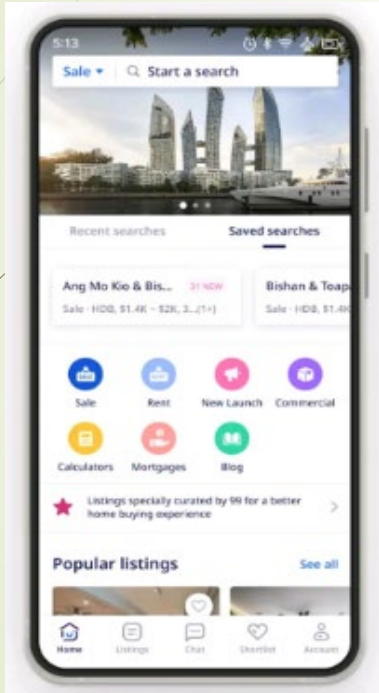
5:13

Sale ▾ Start a search

Recent searches Saved searches

Ang Mo Kio & Bis... 31 NEW
Sale · HDB, $1.4K – $2K, 3...(1+)

Bishan & Toap
Sale · HDB, $1.4K

Sale Rent New Launch Commercial
Calculators Mortgages Blog

Listings specially curated by 99 for a better home buying experience

Popular listings See all

Home Listings Chat Shortlist Account